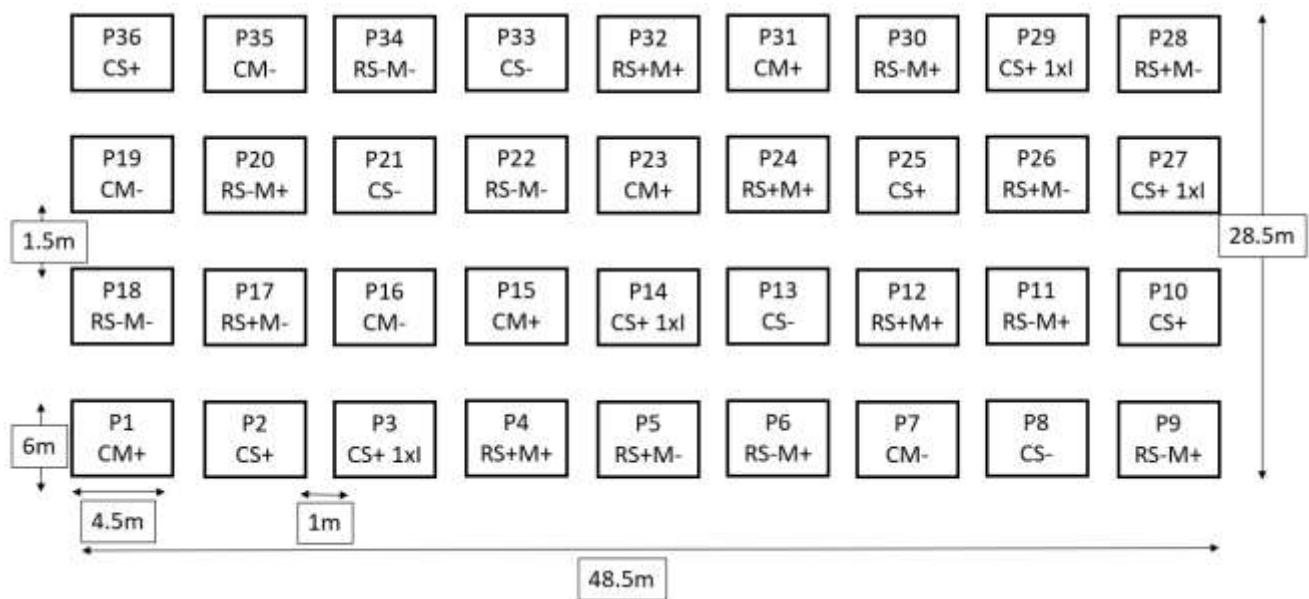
P36 CS+
P35 CM-
P34 RS-M-
P33 CS-
P32 RS+M+
P31 CM+
P30 RS-M+
P29 CS+ 1xl
P28 RS+M-

P19 CM-
P20 RS-M+
P21 CS-
P22 RS-M-
P23 CM+
P24 RS+M+
P25 CS+
P26 RS+M-
P27 CS+ 1xl

1.5m

28.5m

P18 RS-M-
P17 RS+M-
P16 CM-
P15 CM+
P14 CS+ 1xl
P13 CS-
P12 RS+M+
P11 RS-M+
P10 CS+

6m

P1 CM+
P2 CS+
P3 CS+ 1xl
P4 RS+M+
P5 RS+M-
P6 RS-M+
P7 CM-
P8 CS-
P9 RS-M+

4.5m

1m

48.5m